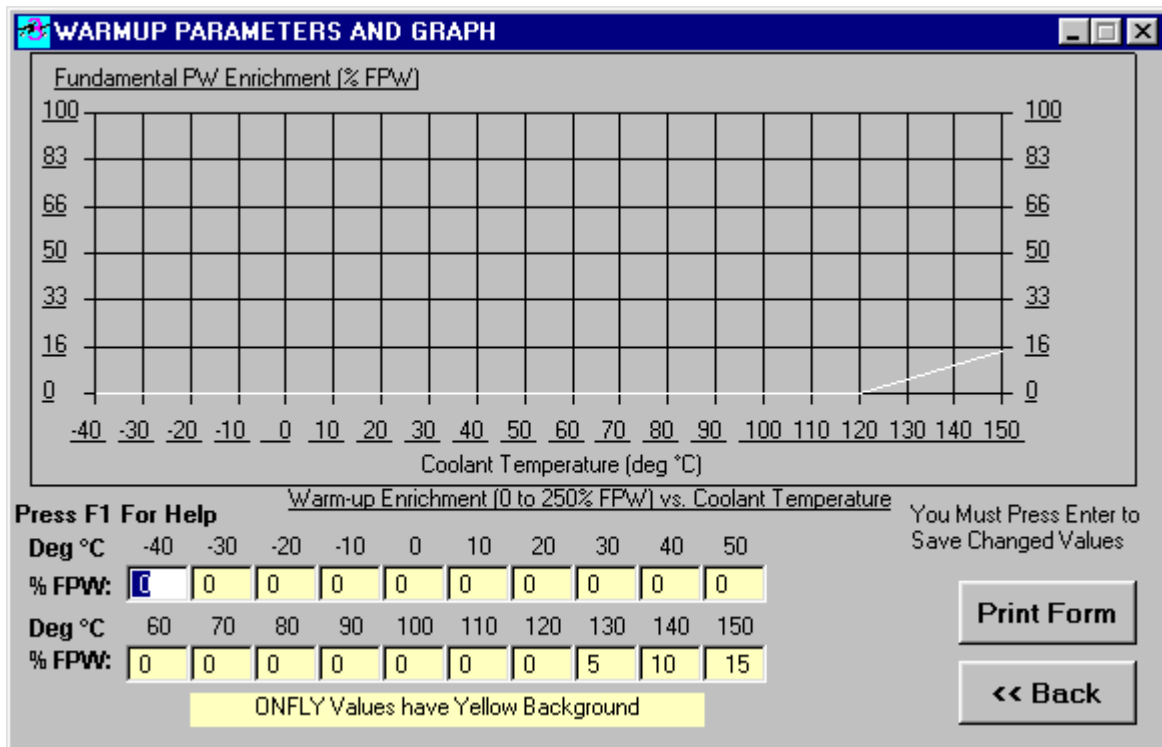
WARMUP PARAMETERS AND GRAPH

Fundamental PW Enrichment (% FPW)

100 100
83 83
66 66
50 50
33 33
16 16
0 0

-40 -30 -20 -10 0 10 20 30 40 50 60 70 80 90 100 110 120 130 140 150

Coolant Temperature (deg °C)

Warm-up Enrichment (0 to 250% FPW) vs. Coolant Temperature

Press F1 For Help

You Must Press Enter to Save Changed Values

| Deg °C | -40 | -30 | -20 | -10 | 0 | 10 | 20 | 30 | 40 | 50 |
|---|---|---|---|---|---|---|---|---|---|---|
| % FPW: | 0 | 0 | 0 | 0 | 0 | 0 | 0 | 0 | 0 | 0 |
| Deg °C | 60 | 70 | 80 | 90 | 100 | 110 | 120 | 130 | 140 | 150 |
| % FPW: | 0 | 0 | 0 | 0 | 0 | 0 | 0 | 5 | 10 | 15 |

Print Form

<< Back

ONFLY Values have Yellow Background